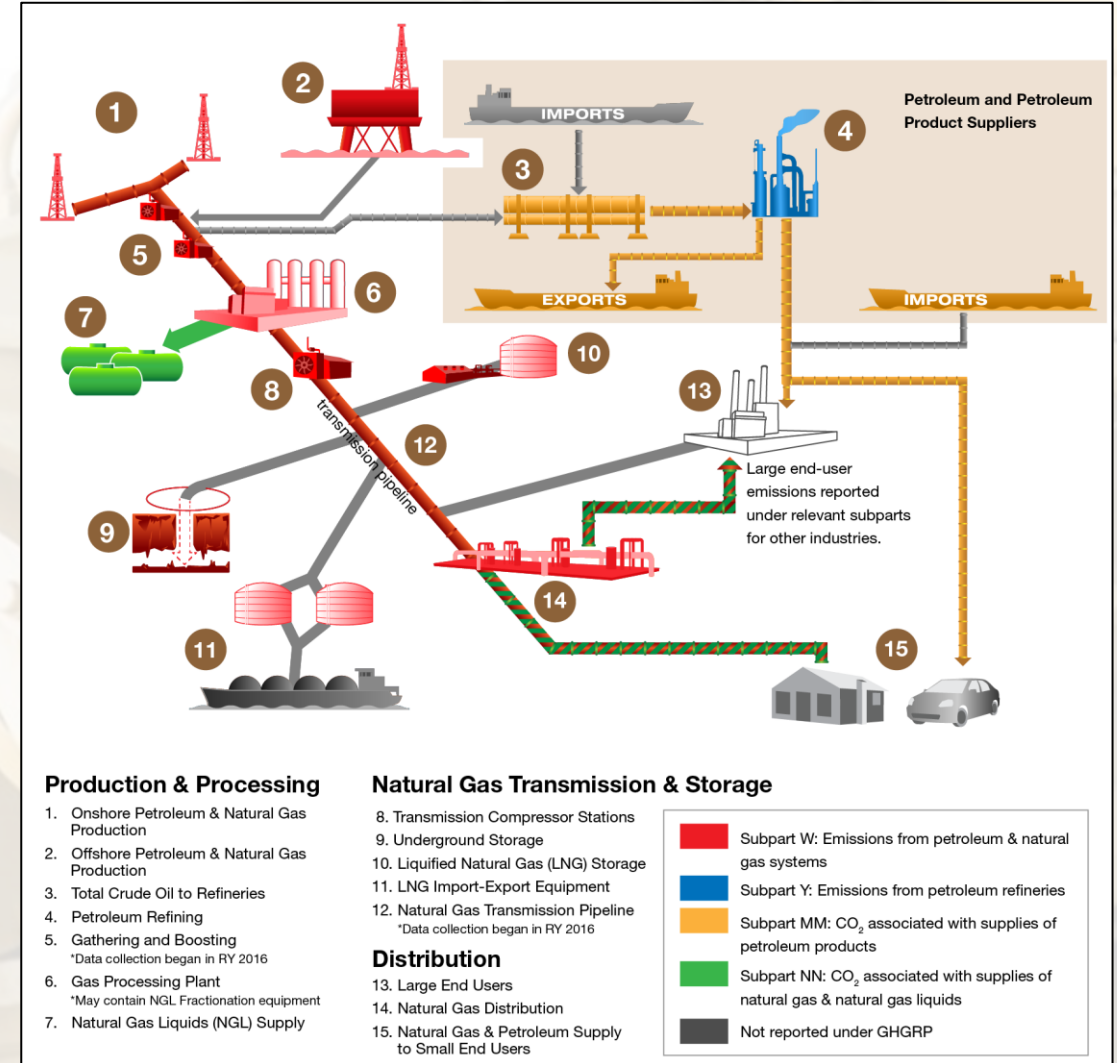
1

2

IMPORTS

Petroleum and Petroleum Product Suppliers

4

3

5

6

7

EXPORTS

IMPORTS

10

8

13

transmission pipeline

12

Large end-user emissions reported under relevant subparts for other industries.

9

14

11

15

Production & Processing

1. Onshore Petroleum & Natural Gas Production
2. Offshore Petroleum & Natural Gas Production
3. Total Crude Oil to Refineries
4. Petroleum Refining
5. Gathering and Boosting
*Data collection began in RY 2016
6. Gas Processing Plant
*May contain NGL Fractionation equipment
7. Natural Gas Liquids (NGL) Supply

Natural Gas Transmission & Storage

8. Transmission Compressor Stations
9. Underground Storage
10. Liquified Natural Gas (LNG) Storage
11. LNG Import-Export Equipment
12. Natural Gas Transmission Pipeline
*Data collection began in RY 2016

Distribution

13. Large End Users
14. Natural Gas Distribution
15. Natural Gas & Petroleum Supply to Small End Users

Subpart W: Emissions from petroleum & natural gas systems

Subpart Y: Emissions from petroleum refineries

Subpart MM: $CO_2$ associated with supplies of petroleum products

Subpart NN: $CO_2$ associated with supplies of natural gas & natural gas liquids

Not reported under GHGRP